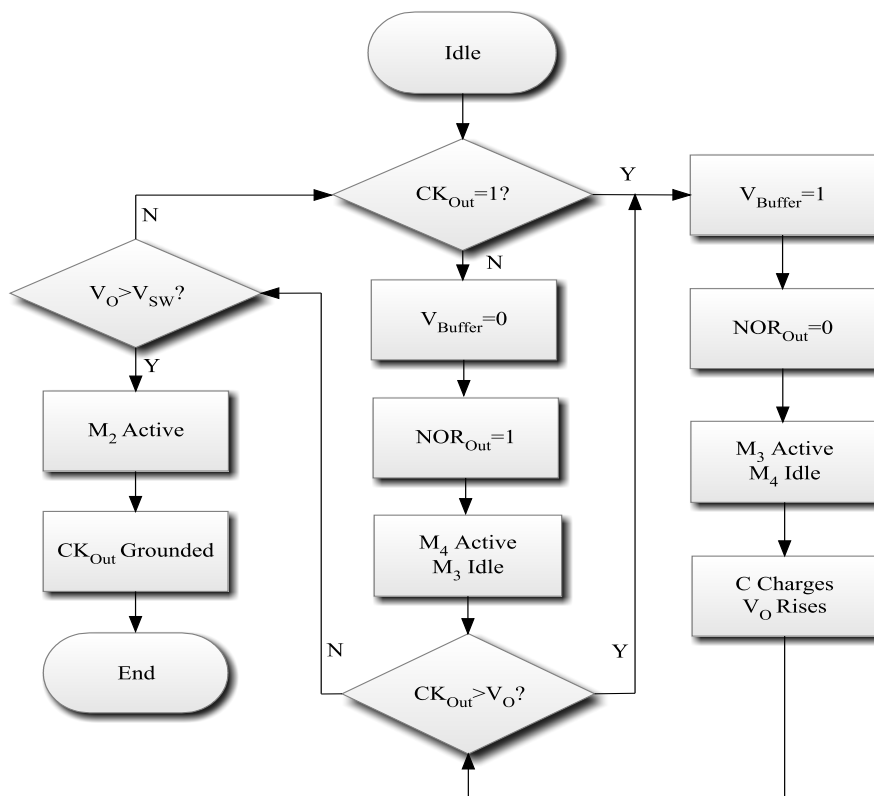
Idle

$CK_{Out}$=1?

Y

$V_{Buffer}$=1

N

N

$V_O$>$V_{SW}$?

$V_{Buffer}$=0

$NOR_{Out}$=0

Y

$M_2$ Active

$NOR_{Out}$=1

$M_3$ Active
$M_4$ Idle

$CK_{Out}$ Grounded

$M_4$ Active
$M_3$ Idle

C Charges
$V_O$ Rises

End

N

Y

$CK_{Out}$>$V_O$?